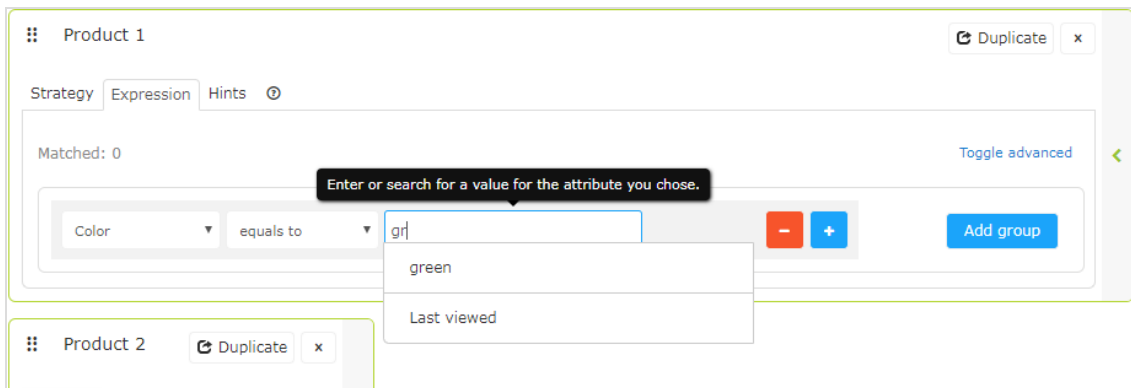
Product 1

Duplicate ×

Strategy Expression Hints

Matched: 0

Toggle advanced

Enter or search for a value for the attribute you chose.

Color ▾ equals to ▾ gr

− +

Add group

green

Last viewed

Product 2

Duplicate ×